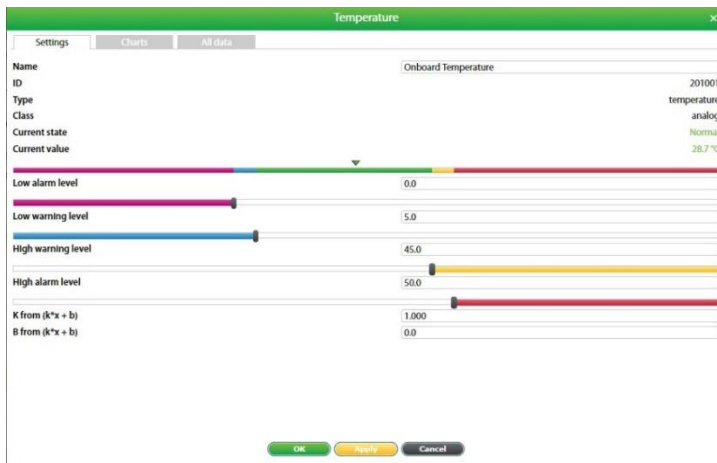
Temperature ×

Settings | Charts | All data

Name | Onboard Temperature
ID | 201001
Type | temperature
Class | analog
Current state | Normal
Current value | 28.7 °C

Low alarm level | 0.0

Low warning level | 5.0

High warning level | 45.0

High alarm level | 50.0

K from (k*x + b) | 1.000
B from (k*x + b) | 0.0

OK | Apply | Cancel